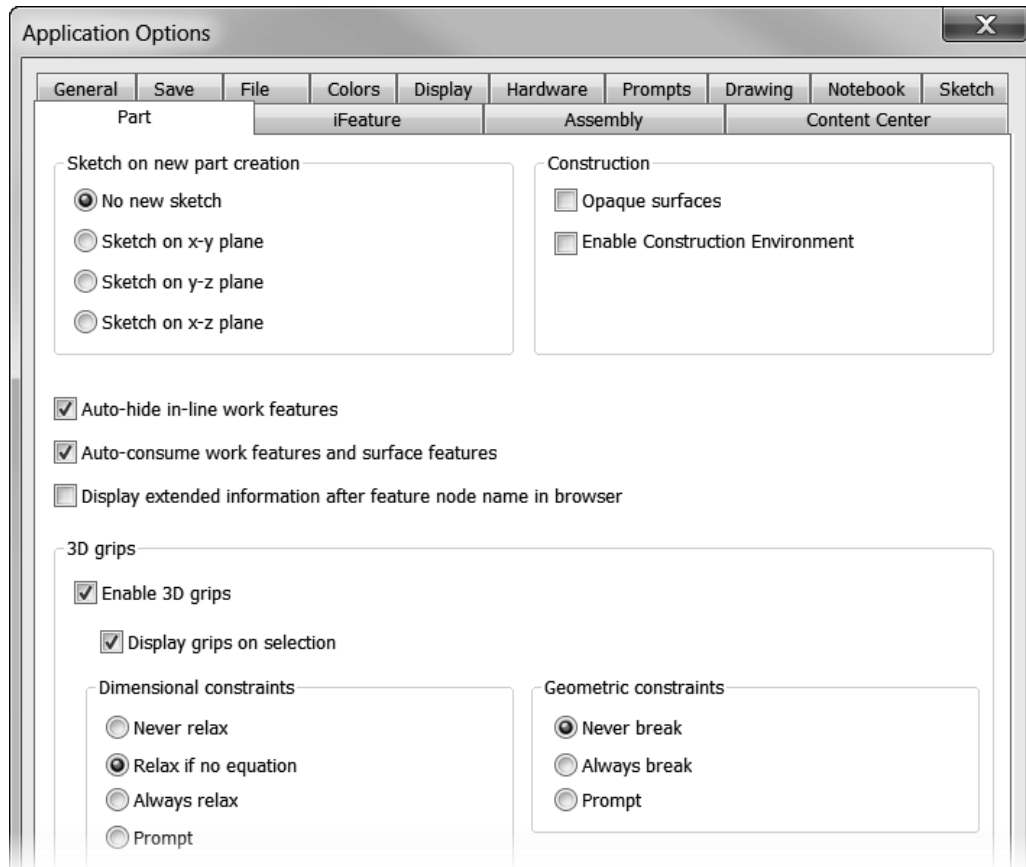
Application Options

X

General | Save | File | Colors | Display | Hardware | Prompts | Drawing | Notebook | Sketch

Part | iFeature | Assembly | Content Center

Sketch on new part creation

No new sketch

Sketch on x-y plane

Sketch on y-z plane

Sketch on x-z plane

Construction

Opaque surfaces

Enable Construction Environment

Auto-hide in-line work features

Auto-consume work features and surface features

Display extended information after feature node name in browser

3D grips

Enable 3D grips

Display grips on selection

Dimensional constraints

Never relax

Relax if no equation

Always relax

Prompt

Geometric constraints

Never break

Always break

Prompt